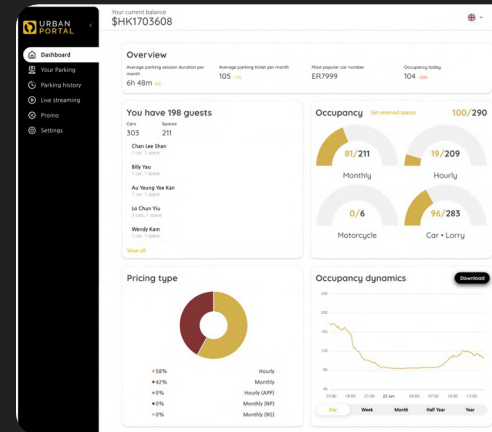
URBAN PORTAL

Your current balance
$HK1703608

Dashboard
Your Parking
Parking history
Live streaming
Promo
Settings

Overview

Average parking session duration per month
6h 48m 4%

Average parking ticket per month
105 +3%

Most popular car number
ER7999

Occupancy today
104 -22%

You have 198 guests

Cars
303

Spaces
211

Chan Lee Shan
1 car, 1 space

Billy Yau
1 car, 1 space

Au Yeung Yee Kan
1 car, 1 space

Lo Chun Yiu
3 cars, 1 space

Wendy Kam
1 car, 1 space

View all

Occupancy
Set reserved spaces
100/290

81/211
Monthly

19/209
Hourly

0/6
Motorcycle

96/283
Car + Lorry

Pricing type

58% Hourly
42% Monthly
0% Hourly (APP)
0% Monthly (NP)
0% Monthly (NS)

Occupancy dynamics
Download

250
200
150
100
50
0

15:00 18:00 21:00 22 Jun 04:00 07:00 10:00 13:00

Day
Week
Month
Half Year
Year